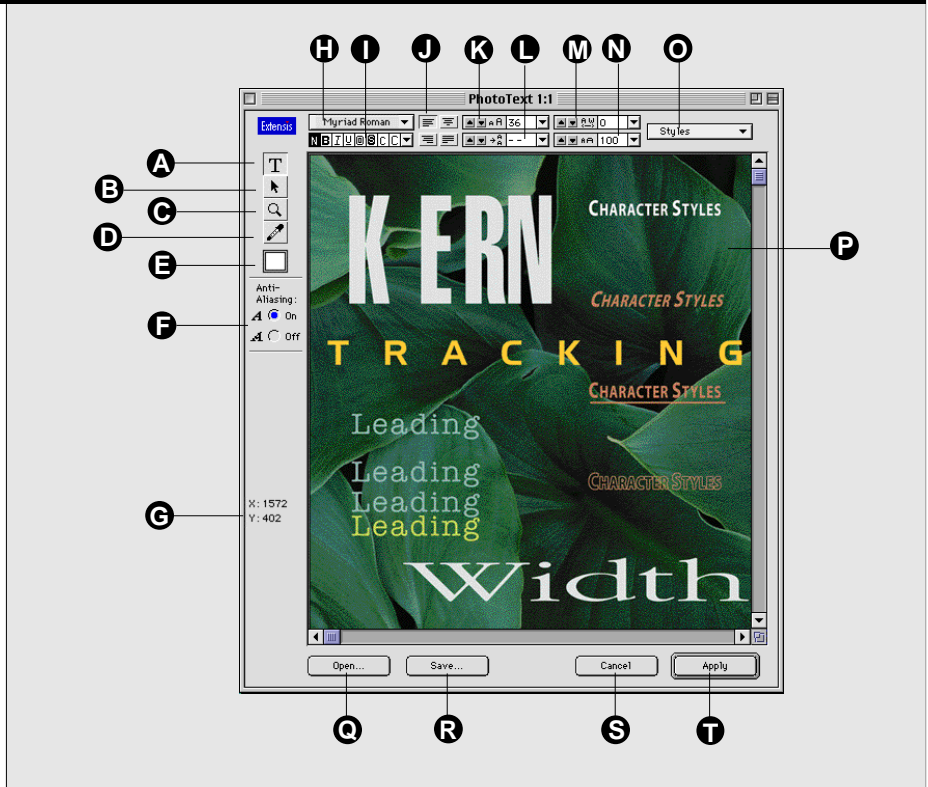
H I J K L M N O

PhotoText 1:1

Extensis

Myriad Roman

N B I U O S C C

36

- -

0

100

Styles

A
B
C
D
E

Anti-Aliasing:

F

On

Off

G

X: 1572
Y: 402

K ERN

CHARACTER STYLES

CHARACTER STYLES

TRACKING

CHARACTER STYLES

Leading

Leading
Leading
Leading

CHARACTER STYLES

Width

P

Open...

Save...

Cancel

Apply

Q R S T